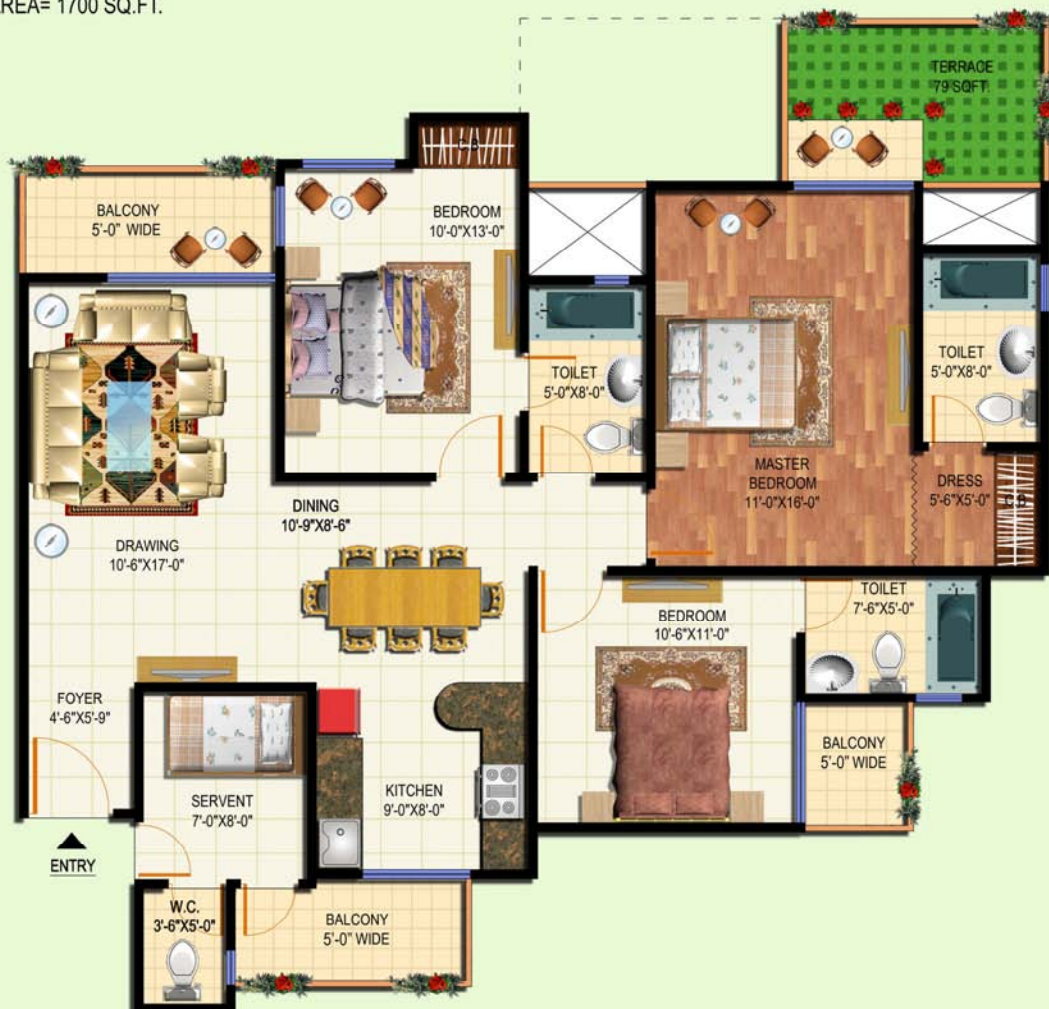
REA= 1700 SQ.FT.

TERRACE
79 SQFT

BALCONY
5'-0" WIDE

BEDROOM
10'-0"X13'-0"

TOILET
5'-0"X8'-0"

MASTER
BEDROOM
11'-0"X16'-0"

TOILET
5'-0"X8'-0"

DRESS
5'-6"X5'-0"

C.B.

DINING
10'-9"X8'-6"

DRAWING
10'-6"X17'-0"

BEDROOM
10'-6"X11'-0"

TOILET
7'-6"X5'-0"

FOYER
4'-6"X5'-9"

SERVENT
7'-0"X8'-0"

KITCHEN
9'-0"X8'-0"

BALCONY
5'-0" WIDE

ENTRY

W.C.
3'-6"X5'-0"

BALCONY
5'-0" WIDE